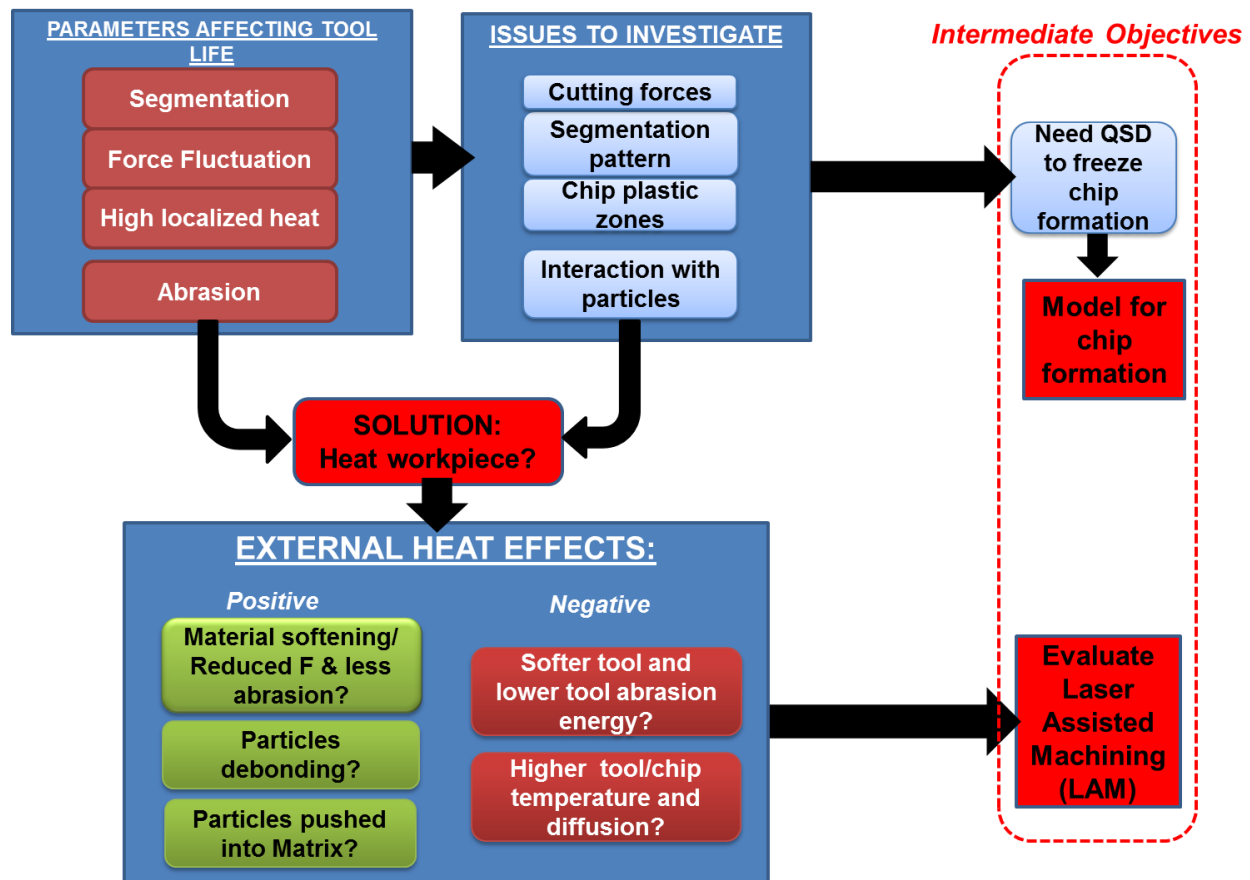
PARAMETERS AFFECTING TOOL LIFE

Segmentation

Force Fluctuation

High localized heat

Abrasion

ISSUES TO INVESTIGATE

Cutting forces

Segmentation pattern

Chip plastic zones

Interaction with particles

Intermediate Objectives

Need QSD to freeze chip formation

Model for chip formation

SOLUTION: Heat workpiece?

EXTERNAL HEAT EFFECTS:

Positive

Material softening/ Reduced F & less abrasion?

Particles debonding?

Particles pushed into Matrix?

Negative

Softer tool and lower tool abrasion energy?

Higher tool/chip temperature and diffusion?

Evaluate Laser Assisted Machining (LAM)